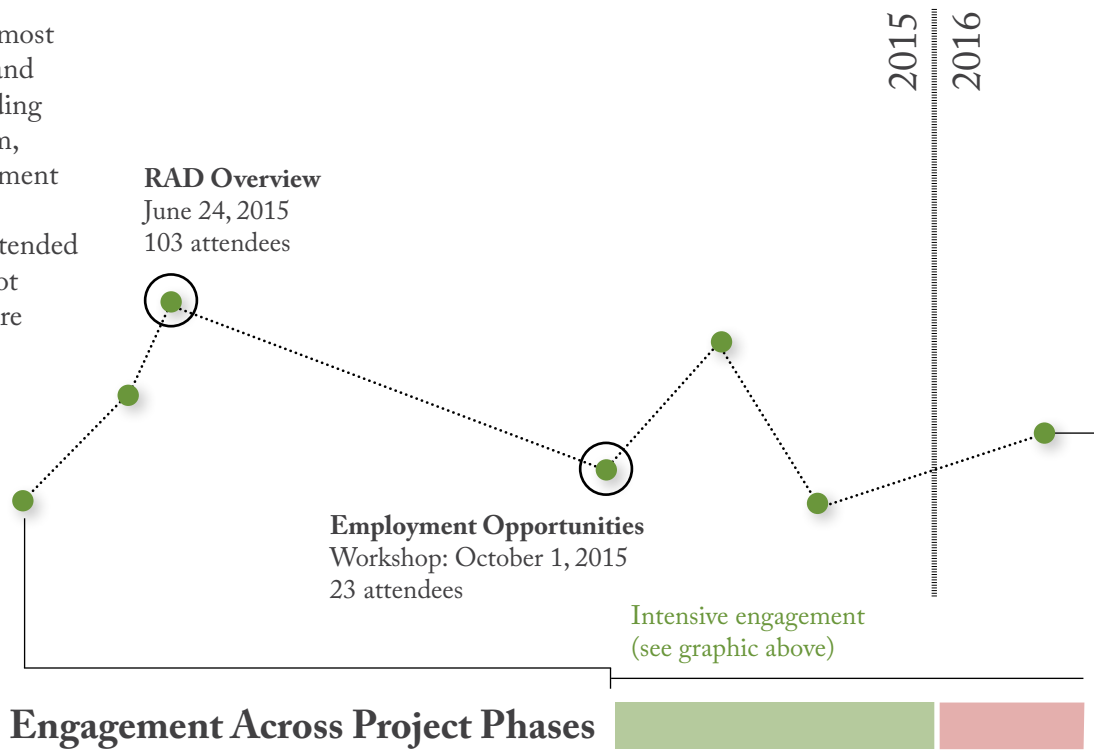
most
nd
ling
n,
ment

tended
ot
re

2015
2016

**RAD Overview**
June 24, 2015
103 attendees

**Employment Opportunities**
Workshop: October 1, 2015
23 attendees

Intensive engagement
(see graphic above)

**Engagement Across Project Phases**